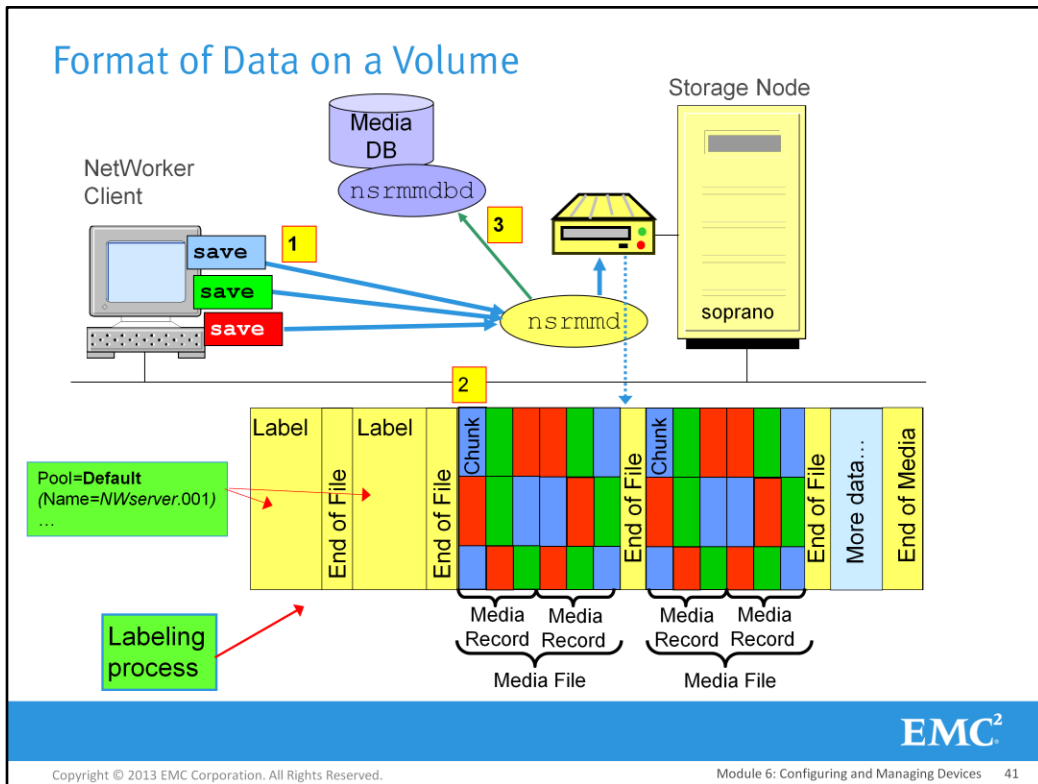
Format of Data on a Volume

Storage Node

Media DB

nsrmmdbd

NetWorker Client

save

save

save

1

3

nsrmmd

soprano

2

Label

End of File

Label

End of File

Chunk

End of File

Chunk

End of File

More data…

End of Media

Pool=**Default**
*(Name=NWserver.001)*
…

Media Record

Media Record

Media Record

Media Record

Media File

Media File

Labeling process

EMC$^2$

Copyright © 2013 EMC Corporation. All Rights Reserved.

Module 6: Configuring and Managing Devices 41